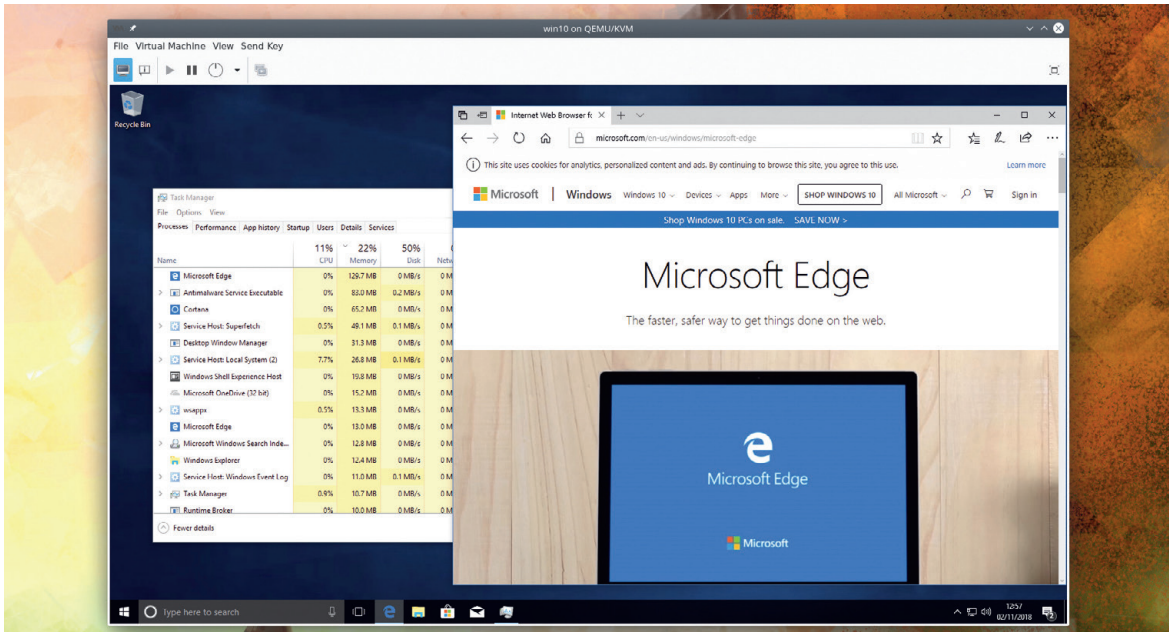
win10 on QEMU/KVM

File Virtual Machine View Send Key

Recycle Bin

Task Manager
File Options View
Processes Performance App history Startup Users Details Services

| Name | 11% CPU | 22% Memory | 50% Disk | Netw |
|---|---|---|---|---|
| Microsoft Edge | 0% | 129.7 MB | 0 MB/s | 0 M |
| Antimalware Service Executable | 0% | 83.0 MB | 0.2 MB/s | 0 M |
| Cortana | 0% | 65.2 MB | 0 MB/s | 0 M |
| Service Host: Superfetch | 0.5% | 49.1 MB | 0.1 MB/s | 0 M |
| Desktop Window Manager | 0% | 31.3 MB | 0 MB/s | 0 M |
| Service Host: Local System (2) | 7.7% | 26.8 MB | 0.1 MB/s | 0 M |
| Windows Shell Experience Host | 0% | 19.8 MB | 0 MB/s | 0 M |
| Microsoft OneDrive (32 bit) | 0% | 15.2 MB | 0 MB/s | 0 M |
| wsappx | 0.5% | 13.3 MB | 0 MB/s | 0 M |
| Microsoft Edge | 0% | 13.0 MB | 0 MB/s | 0 M |
| Microsoft Windows Search Inde... | 0% | 12.8 MB | 0 MB/s | 0 M |
| Windows Explorer | 0% | 12.4 MB | 0 MB/s | 0 M |
| Service Host: Windows Event Log | 0% | 11.0 MB | 0.1 MB/s | 0 M |
| Task Manager | 0.9% | 10.7 MB | 0 MB/s | 0 M |
| Runtime Broker | 0% | 10.0 MB | 0 MB/s | 0 M |

Fewer details

Internet Web Browser fc
microsoft.com/en-us/windows/microsoft-edge
This site uses cookies for analytics, personalized content and ads. By continuing to browse this site, you agree to this use. Learn more
Microsoft | Windows Windows 10 Devices Apps More SHOP WINDOWS 10 All Microsoft Sign in
Shop Windows 10 PCs on sale. SAVE NOW >

Microsoft Edge

The faster, safer way to get things done on the web.

Microsoft Edge
Microsoft

Type here to search
12:57
02/11/2018